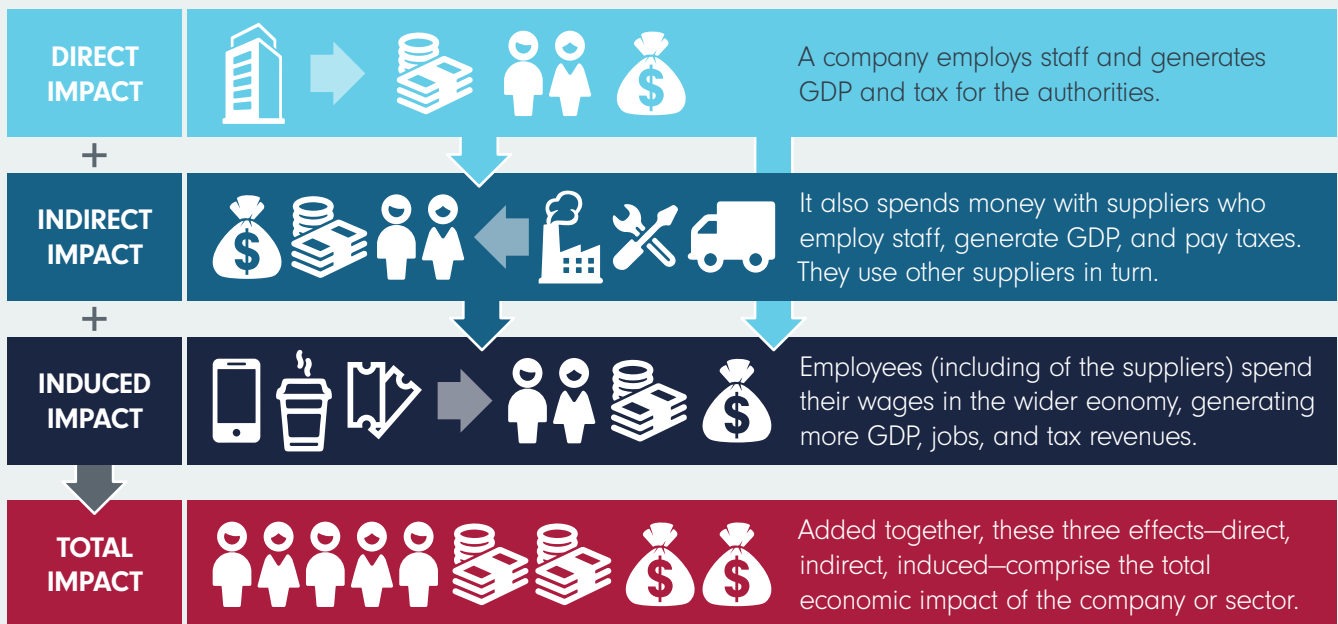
DIRECT IMPACT

A company employs staff and generates GDP and tax for the authorities.

+

INDIRECT IMPACT

It also spends money with suppliers who employ staff, generate GDP, and pay taxes. They use other suppliers in turn.

+

INDUCED IMPACT

Employees (including of the suppliers) spend their wages in the wider eonomy, generating more GDP, jobs, and tax revenues.

TOTAL IMPACT

Added together, these three effects—direct, indirect, induced—comprise the total economic impact of the company or sector.